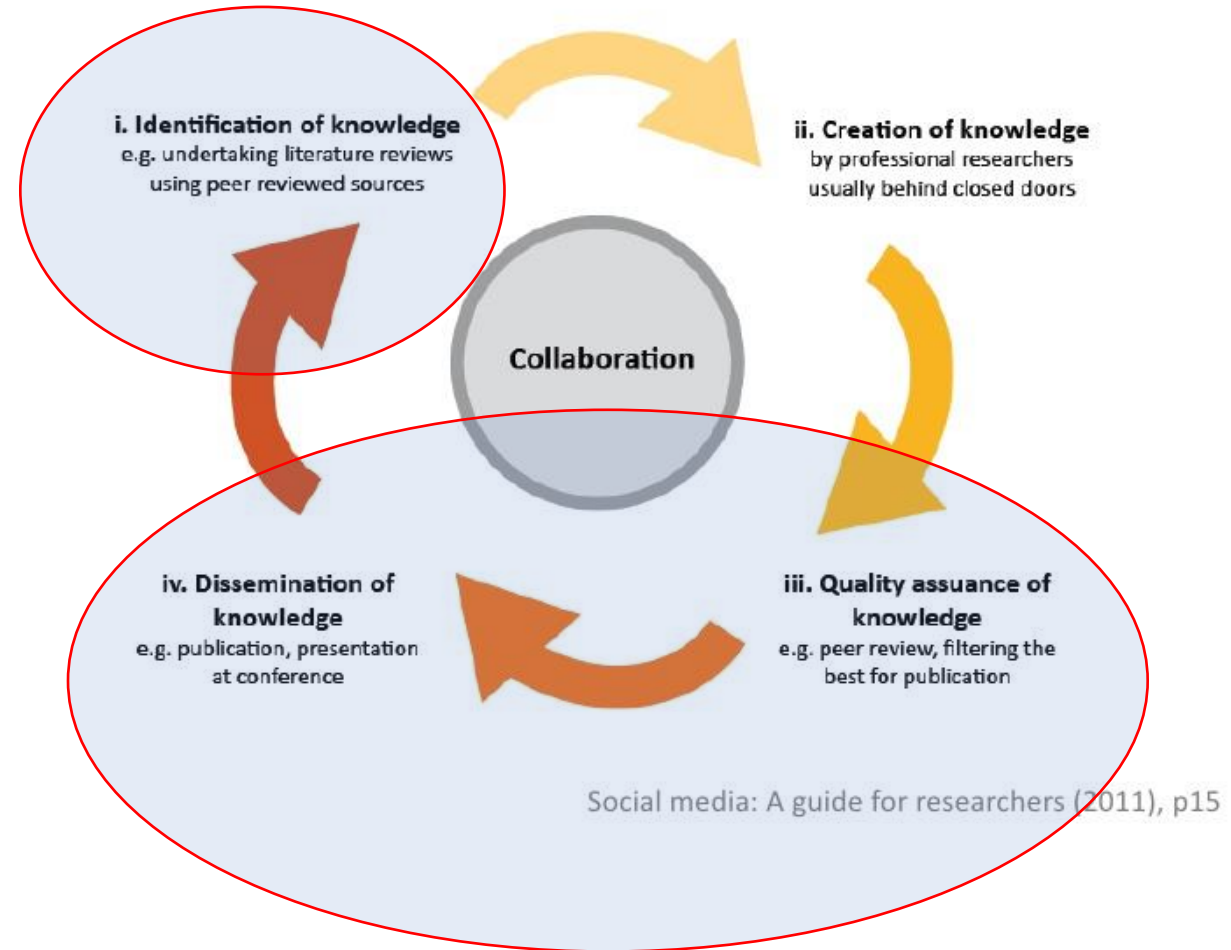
i. Identification of knowledge
e.g. undertaking literature reviews using peer reviewed sources

ii. Creation of knowledge
by professional researchers usually behind closed doors

Collaboration

iii. Quality assuance of knowledge
e.g. peer review, filtering the best for publication

iv. Dissemination of knowledge
e.g. publication, presentation at conference

Social media: A guide for researchers (2011), p15